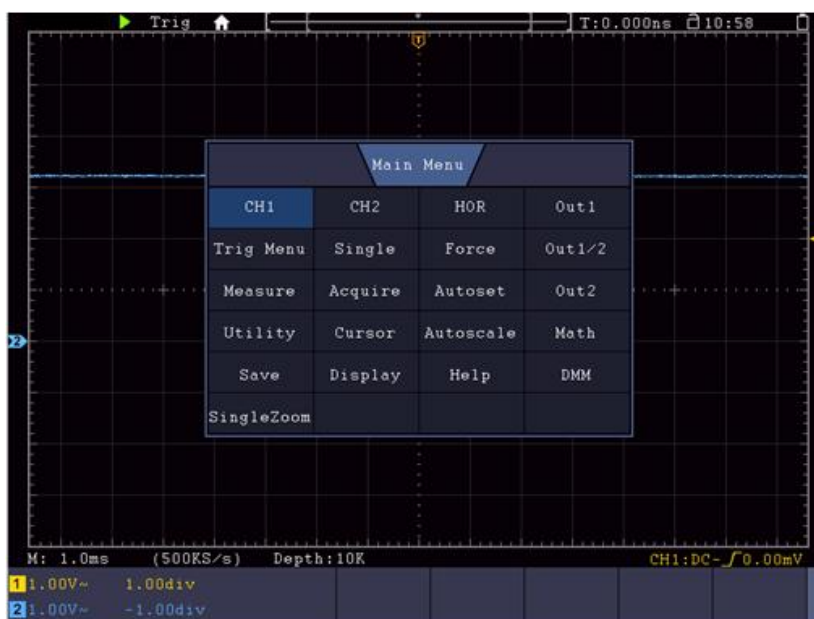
Trig T:0.000ns 10:58

T

Main Menu

| CH1 | CH2 | HOR | Out1 |
|---|---|---|---|
| Trig Menu | Single | Force | Out1/2 |
| Measure | Acquire | Autoset | Out2 |
| Utility | Cursor | Autoscale | Math |
| Save | Display | Help | DMM |
| SingleZoom | | | |

2

M: 1.0ms (500KS/s) Depth:10K CH1:DC-$\int$0.00mV

1 1.00V~ 1.00div

2 1.00V~ -1.00div